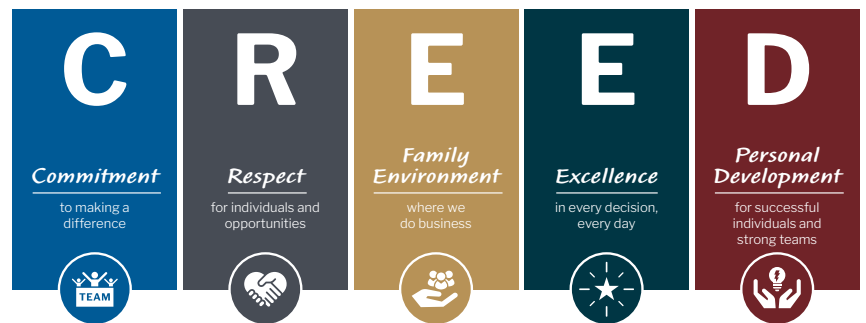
C

Commitment

to making a difference

TEAM

R

Respect

for individuals and opportunities

E

Family Environment

where we do business

E

Excellence

in every decision, every day

D

Personal Development

for successful individuals and strong teams